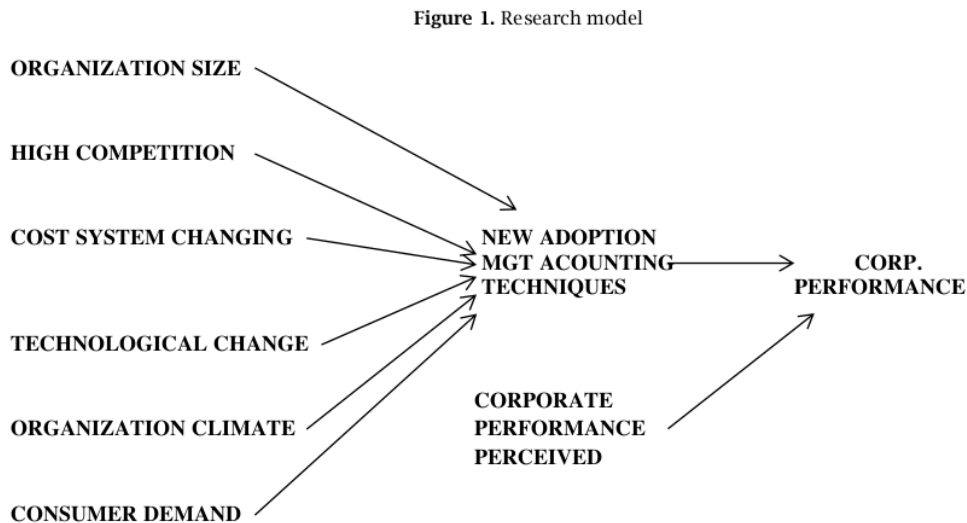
**Figure 1.** Research model

ORGANIZATION SIZE

HIGH COMPETITION

COST SYSTEM CHANGING

NEW ADOPTION MGT ACOUNTING TECHNIQUES

CORP. PERFORMANCE

TECHNOLOGICAL CHANGE

CORPORATE PERFORMANCE PERCEIVED

ORGANIZATION CLIMATE

CONSUMER DEMAND